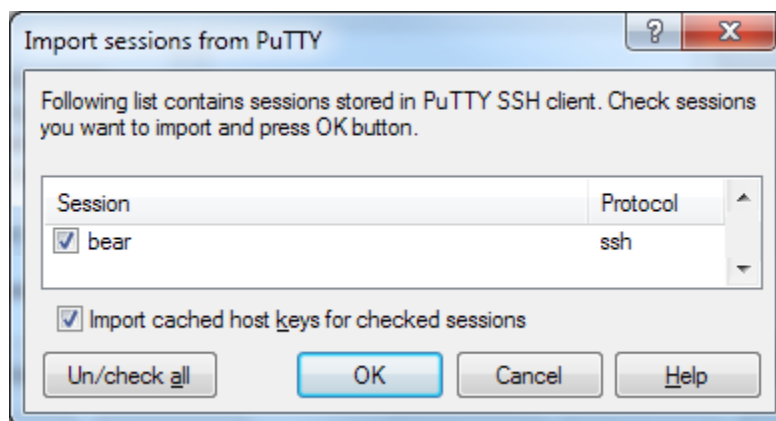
Import sessions from PuTTY

?

X

Following list contains sessions stored in PuTTY SSH client. Check sessions you want to import and press OK button.

| Session | Protocol |
|---|---|
| bear | ssh |

Import cached host keys for checked sessions

Un/check all

OK

Cancel

Help